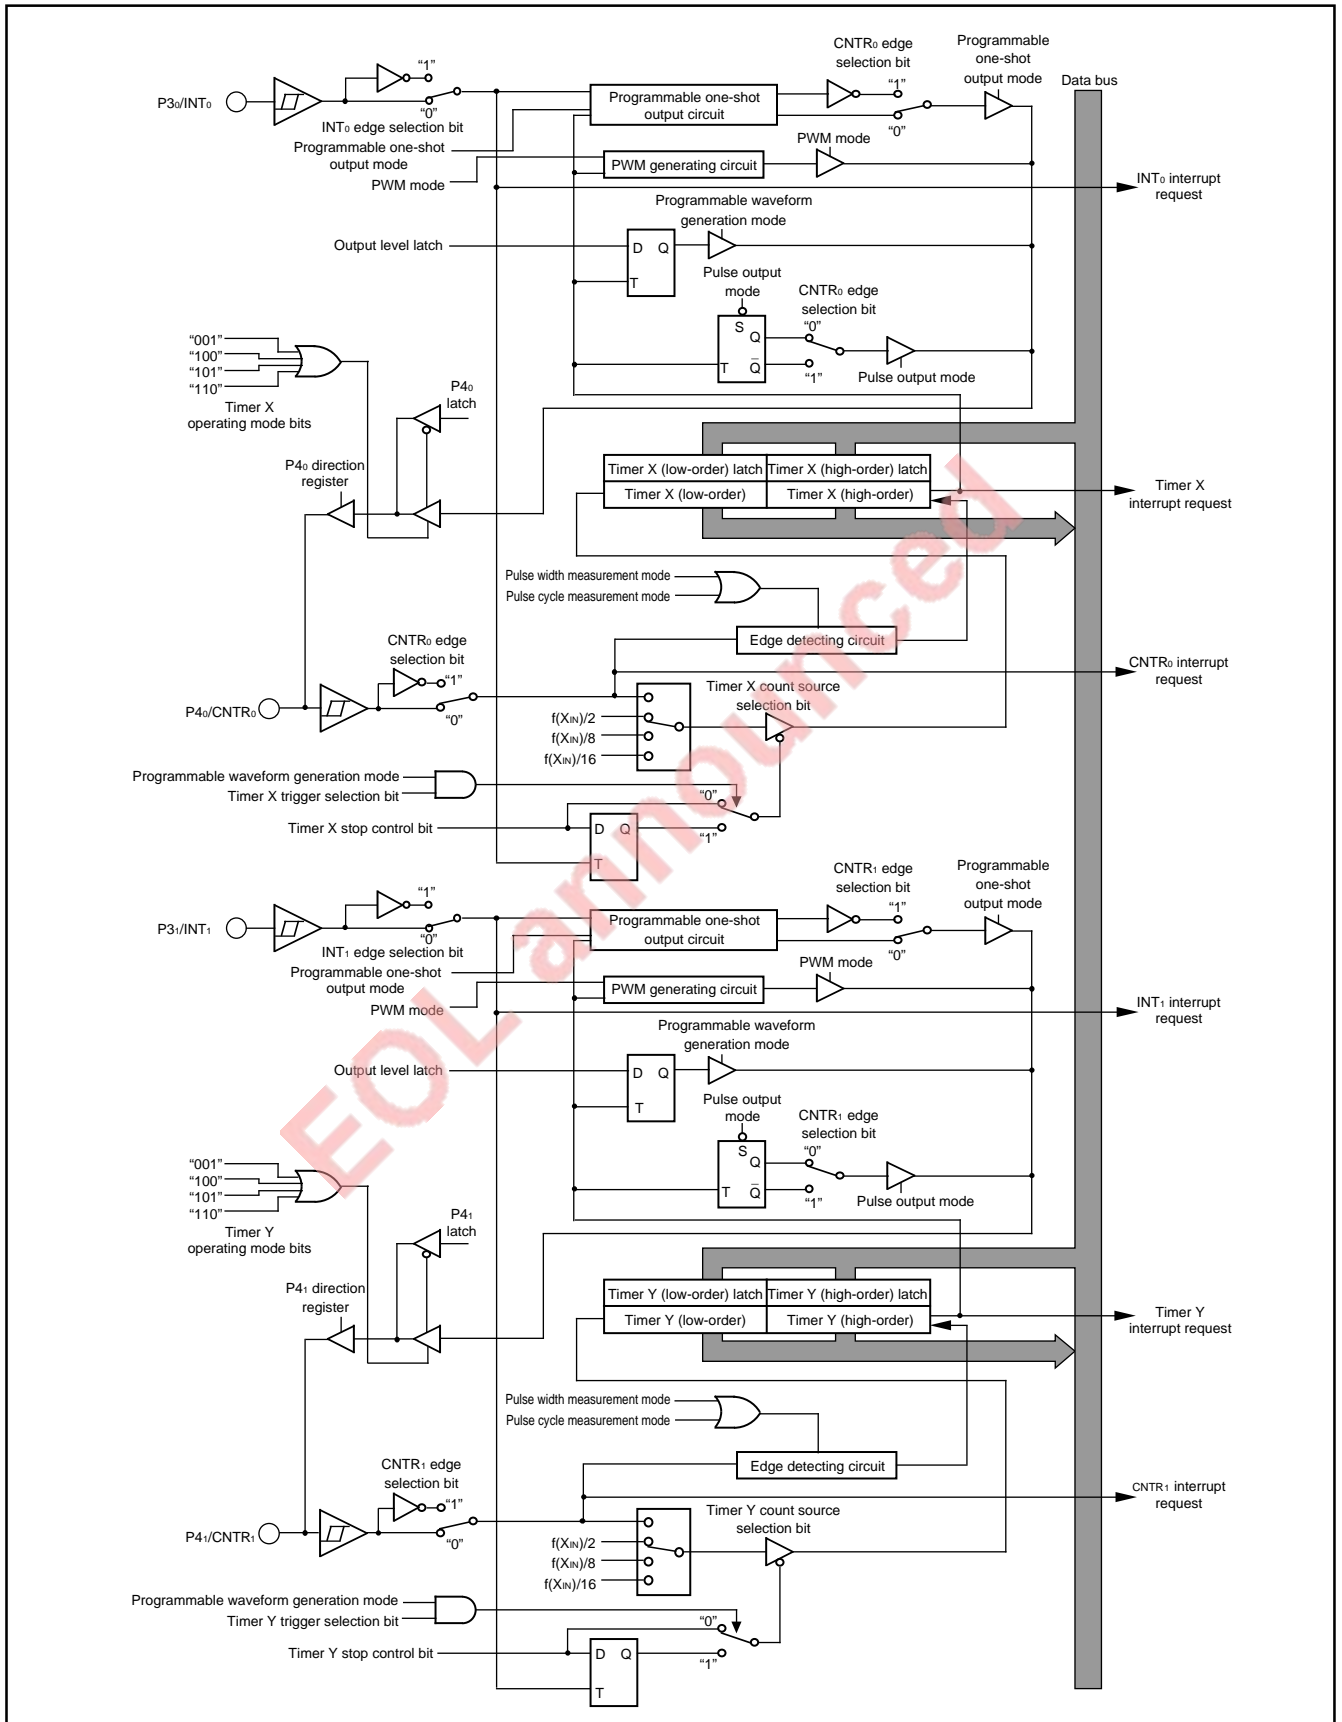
CNTR₀ edge selection bit
Programmable one-shot output mode
Data bus
"1"
P3₀/INT₀
"0"
Programmable one-shot output circuit
"1"
INT₀ edge selection bit
"0"
Programmable one-shot output mode
PWM mode
PWM generating circuit
PWM mode
INT₀ interrupt request
Programmable waveform generation mode
Output level latch
D Q
T
Pulse output mode
CNTR₀ edge selection bit
S Q
"0"
T $\overline{Q}$
"1"
Pulse output mode
"001"
"100"
"101"
"110"
Timer X operating mode bits
P4₀ latch
P4₀ direction register
Timer X (low-order) latch
Timer X (high-order) latch
Timer X (low-order)
Timer X (high-order)
Timer X interrupt request
Pulse width measurement mode
Pulse cycle measurement mode
Edge detecting circuit
CNTR₀ edge selection bit
CNTR₀ interrupt request
"1"
P4₀/CNTR₀
"0"
Timer X count source selection bit
f(X_IN)/2
f(X_IN)/8
f(X_IN)/16
Programmable waveform generation mode
Timer X trigger selection bit
"0"
Timer X stop control bit
D Q
"1"
T
CNTR₁ edge selection bit
Programmable one-shot output mode
"1"
P3₁/INT₁
"0"
Programmable one-shot output circuit
"1"
INT₁ edge selection bit
"0"
Programmable one-shot output mode
PWM mode
PWM generating circuit
PWM mode
INT₁ interrupt request
Programmable waveform generation mode
Output level latch
D Q
T
Pulse output mode
CNTR₁ edge selection bit
S Q
"0"
T $\overline{Q}$
"1"
Pulse output mode
"001"
"100"
"101"
"110"
Timer Y operating mode bits
P4₁ latch
P4₁ direction register
Timer Y (low-order) latch
Timer Y (high-order) latch
Timer Y (low-order)
Timer Y (high-order)
Timer Y interrupt request
Pulse width measurement mode
Pulse cycle measurement mode
Edge detecting circuit
CNTR₁ edge selection bit
CNTR₁ interrupt request
"1"
P4₁/CNTR₁
"0"
Timer Y count source selection bit
f(X_IN)/2
f(X_IN)/8
f(X_IN)/16
Programmable waveform generation mode
Timer Y trigger selection bit
"0"
Timer Y stop control bit
D Q
"1"
T
EOLannounced